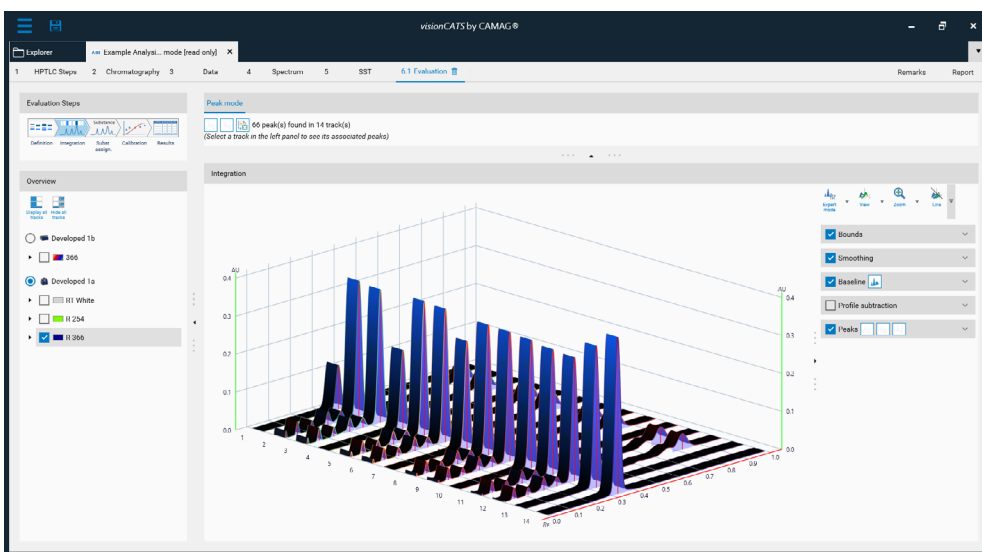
visionCATS by CAMAG®

Explorer
Example Analysi... mode [read only]

1 HPTLC Steps 2 Chromatography 3 Data 4 Spectrum 5 SST 6.1 Evaluation

Remarks Report

Evaluation Steps

Definition Integration Subst. assign. Calibration Results

Substance

Peak mode

66 peak(s) found in 14 track(s)
(Select a track in the left panel to see its associated peaks)

Overview

Display all tracks Hide all tracks

Developed 1b

366

Developed 1a

RT White

R 254

R 366

Integration

Expert mode View Zoom Line

Bounds

Smoothing

Baseline

Profile subtraction

Peaks

AU
0.4
0.3
0.2
0.1
0.0

AU
0.4
0.3
0.2
0.1
0.0

1 2 3 4 5 6 7 8 9 10 11 12 13 14

Rf 0.0 0.1 0.2 0.3 0.4 0.5 0.6 0.7 0.8 0.9